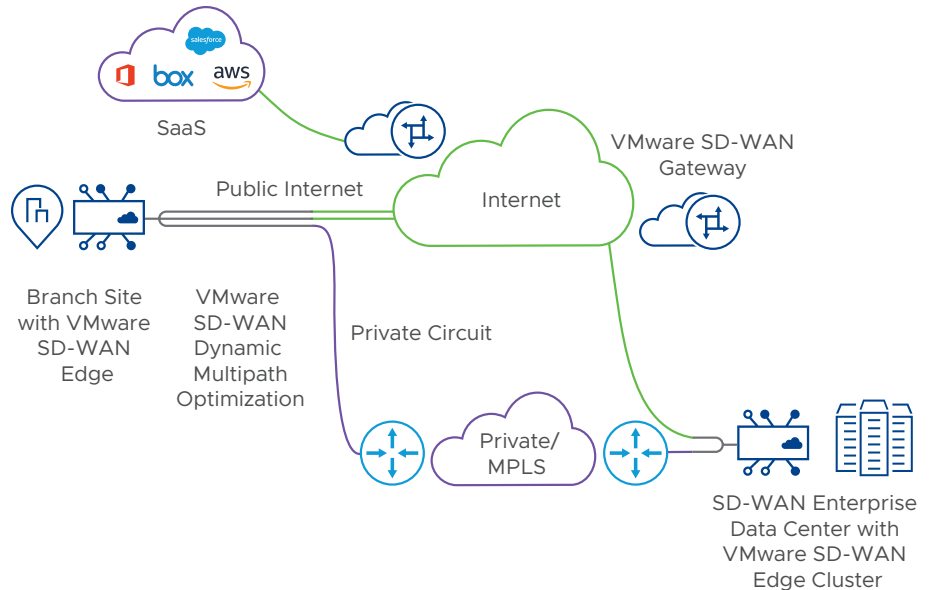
salesforce
box
aws

SaaS

VMware SD-WAN Gateway

Public Internet

Internet

Branch Site with VMware SD-WAN Edge

VMware SD-WAN Dynamic Multipath Optimization

Private Circuit

Private/ MPLS

SD-WAN Enterprise Data Center with VMware SD-WAN Edge Cluster